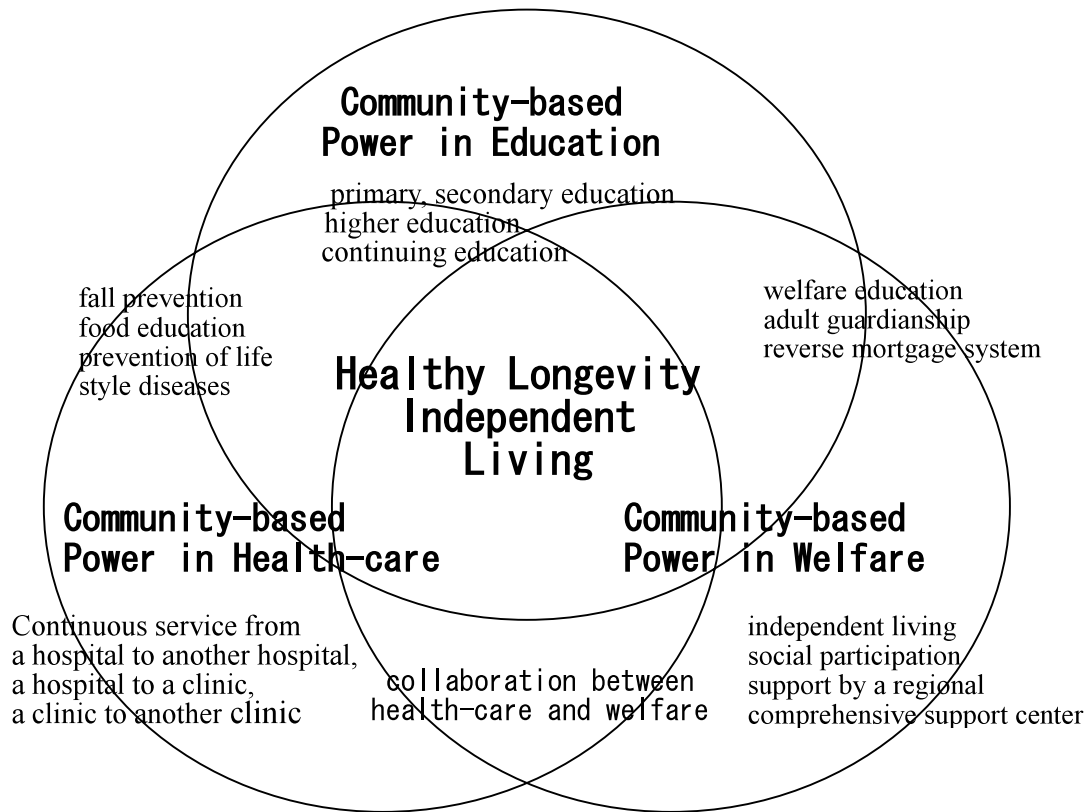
Community-based
Power in Education

primary, secondary education
higher education
continuing education

fall prevention
food education
prevention of life style diseases

welfare education
adult guardianship
reverse mortgage system

Healthy Longevity
Independent
Living

Community-based
Power in Health-care

Community-based
Power in Welfare

Continuous service from
a hospital to another hospital,
a hospital to a clinic,
a clinic to another clinic

collaboration between
health-care and welfare

independent living
social participation
support by a regional
comprehensive support center